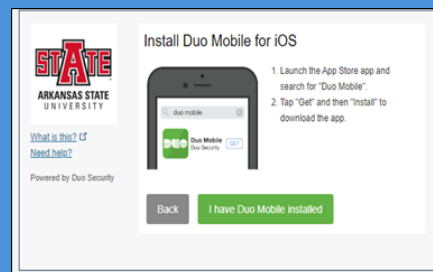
A STATE
ARKANSAS STATE
UNIVERSITY

What is this?
Need help?

Powered by Duo Security

Install Duo Mobile for iOS

duo mobile

DUO
Duo Mobile
Duo Security
GET

1. Launch the App Store app and search for "Duo Mobile".
2. Tap "Get" and then "Install" to download the app.

Back

I have Duo Mobile installed